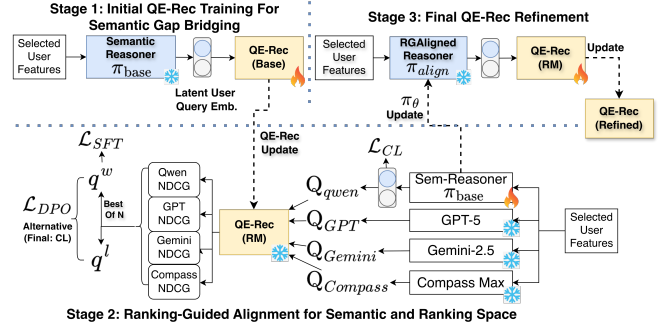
Stage 1: Initial QE-Rec Training For Semantic Gap Bridging

Selected User Features

Semantic Reasoner $\pi_{\text{base}}$

QE-Rec (Base)

Latent User Query Emb.

Stage 3: Final QE-Rec Refinement

Selected User Features

RGAligned Reasoner $\pi_{align}$

QE-Rec (RM)

Update

QE-Rec (Refined)

$\pi_{\theta}$ Update

QE-Rec Update

$\mathcal{L}_{SFT}$

$q^{w}$

$\mathcal{L}_{DPO}$

Alternative (Final: CL)

Best Of N

$q^{l}$

Qwen NDCG

GPT NDCG

Gemini NDCG

Compass NDCG

QE-Rec (RM)

$\mathcal{L}_{CL}$

$Q_{qwen}$

$Q_{GPT}$

$Q_{Gemini}$

$Q_{Compass}$

Sem-Reasoner $\pi_{\text{base}}$

GPT-5

Gemini-2.5

Compass Max

Selected User Features

Stage 2: Ranking-Guided Alignment for Semantic and Ranking Space